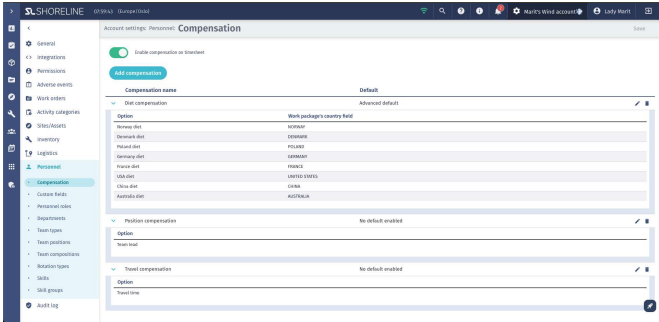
SHORELINE 07:59(+1) (Europe/Oslo)

Marit's Wind account Lady Marit

Account settings: Personnel: Compensation

Save

General
Integrations
Permissions
Adverse events
Work orders
Activity categories
Sites/Assets
Inventory
Logistics
Personnel
Compensation
Custom fields
Personnel roles
Departments
Team types
Team positions
Team compositions
Rotation types
Skills
Skill groups
Audit log

Enable compensation on timesheet

Add compensation

| Compensation name | Default |
|---|---|
| Diet compensation | Advanced default |

| Option | Work package's country field |
|---|---|
| Norway diet | NORWAY |
| Denmark diet | DENMARK |
| Poland diet | POLAND |
| Germany diet | GERMANY |
| France diet | FRANCE |
| USA diet | UNITED STATES |
| China diet | CHINA |
| Australia diet | AUSTRALIA |

| Position compensation | No default enabled |
|---|---|

| Option |
|---|
| Team lead |

| Travel compensation | No default enabled |
|---|---|

| Option |
|---|
| Travel time |